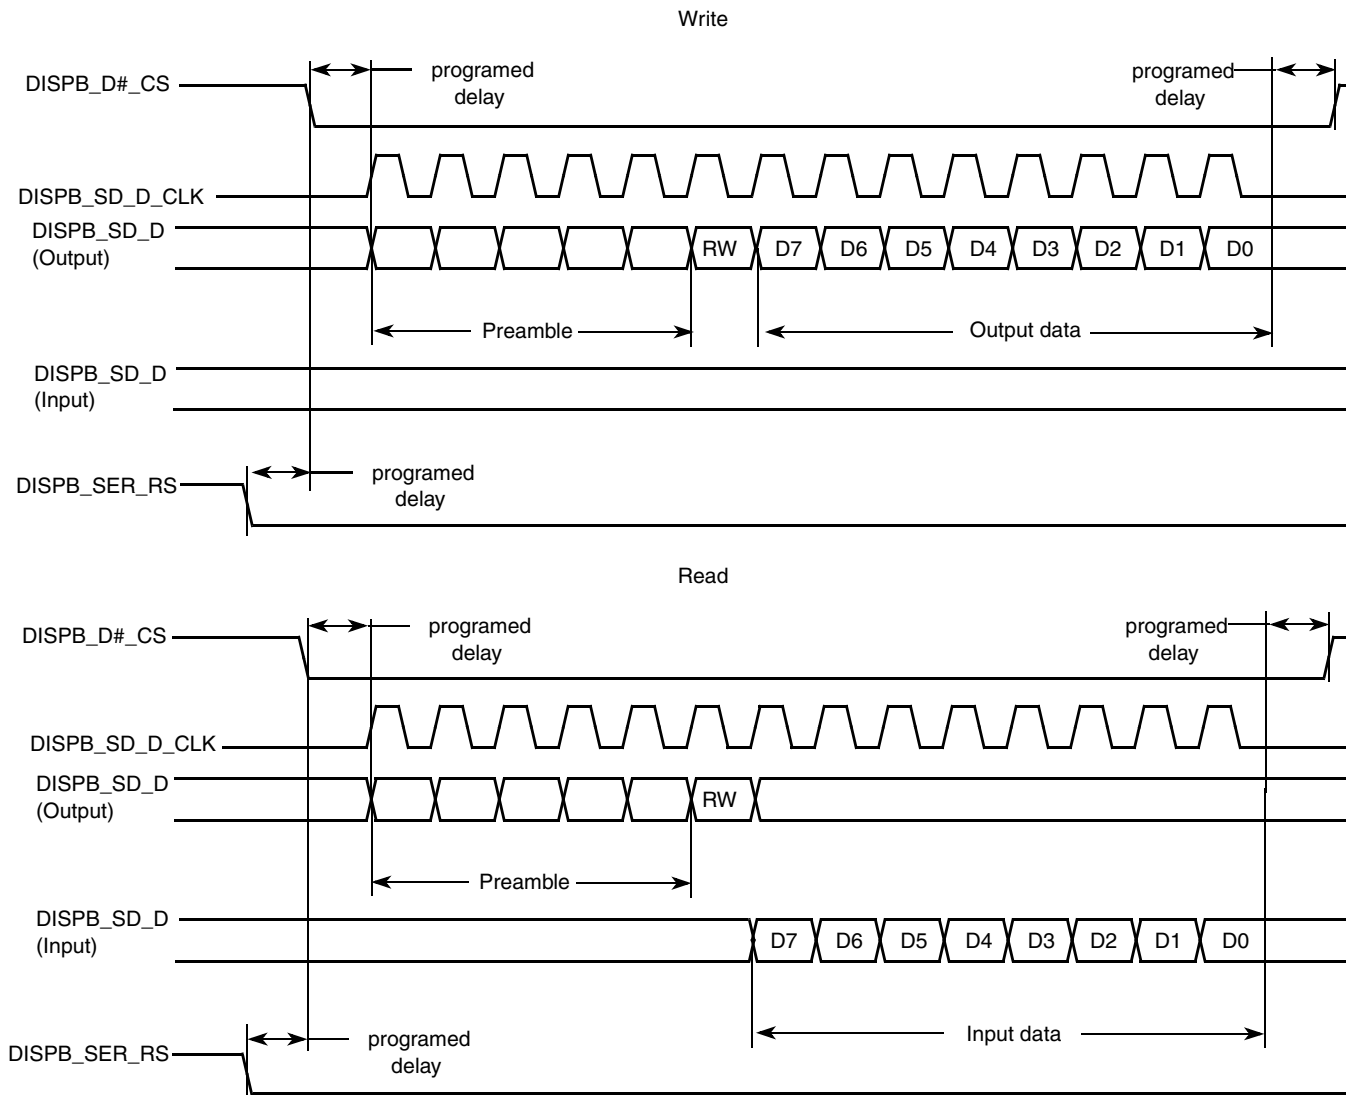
Write

DISPB_D#_CS

programed delay

programed delay

DISPB_SD_D_CLK

DISPB_SD_D (Output)

RW D7 D6 D5 D4 D3 D2 D1 D0

Preamble

Output data

DISPB_SD_D (Input)

DISPB_SER_RS

programed delay

Read

DISPB_D#_CS

programed delay

programed delay

DISPB_SD_D_CLK

DISPB_SD_D (Output)

RW

Preamble

DISPB_SD_D (Input)

D7 D6 D5 D4 D3 D2 D1 D0

Input data

DISPB_SER_RS

programed delay